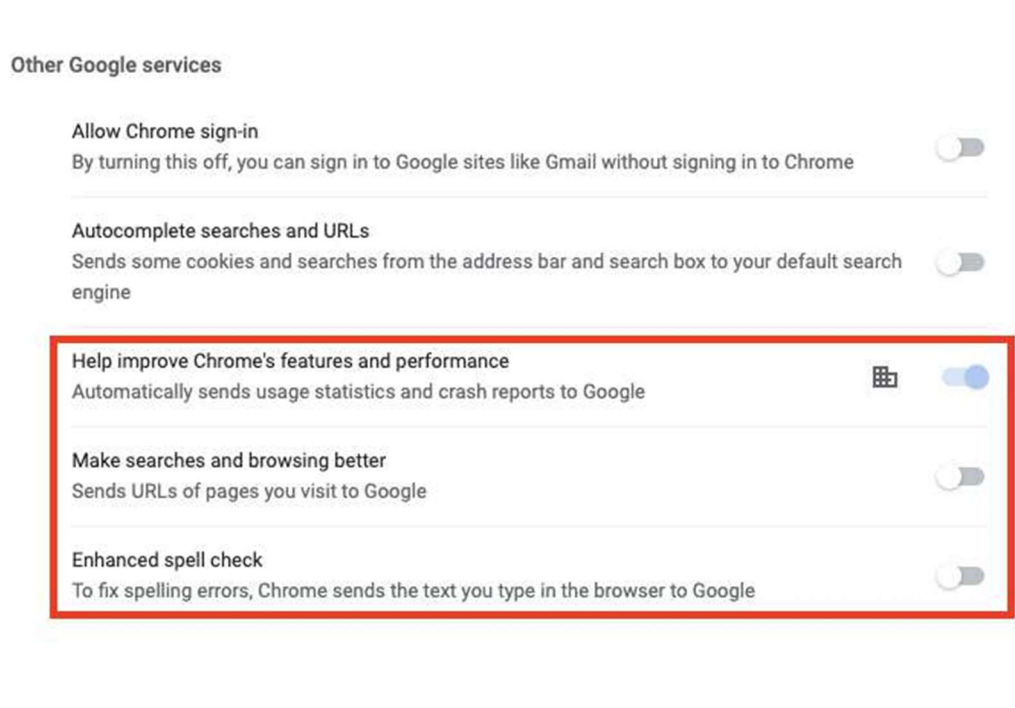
Other Google services

Allow Chrome sign-in
By turning this off, you can sign in to Google sites like Gmail without signing in to Chrome

Autocomplete searches and URLs
Sends some cookies and searches from the address bar and search box to your default search engine

Help improve Chrome's features and performance
Automatically sends usage statistics and crash reports to Google

Make searches and browsing better
Sends URLs of pages you visit to Google

Enhanced spell check
To fix spelling errors, Chrome sends the text you type in the browser to Google